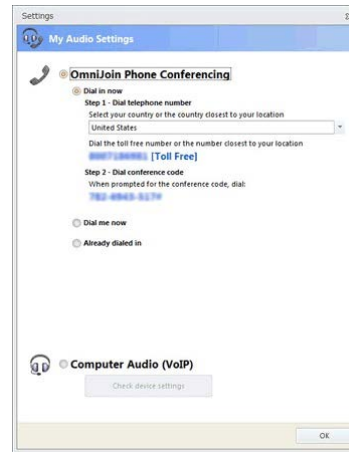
Settings

My Audio Settings

OmniJoin Phone Conferencing

Dial in now

Step 1 - Dial telephone number

Select your country or the country closest to your location

United States

Dial the toll free number or the number closest to your location

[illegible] [Toll Free]

Step 2 - Dial conference code

When prompted for the conference code, dial:

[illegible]

Dial me now

Already dialed in

Computer Audio (VoIP)

Check device settings

OK